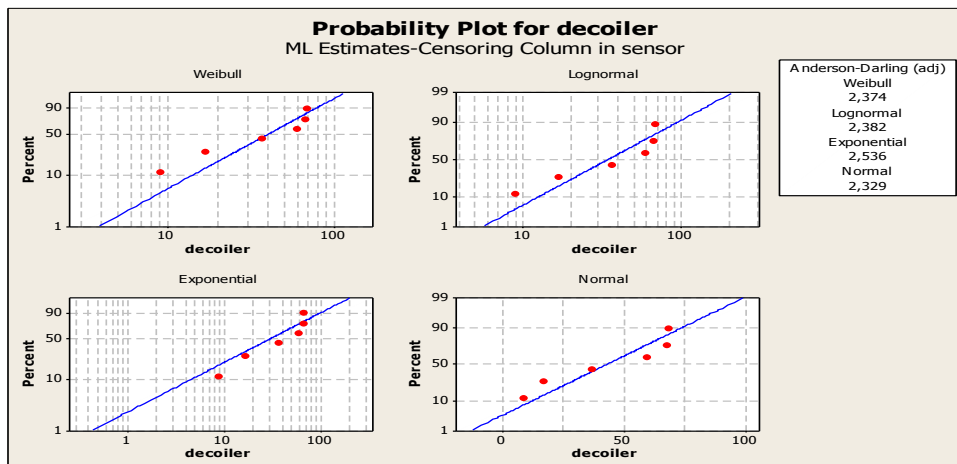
Probability Plot for decoiler
ML Estimates-Censoring Column in sensor

Weibull
90
50
10
1
Percent
10
100
decoiler

Lognormal
99
90
50
10
1
Percent
10
100
decoiler

Anderson-Darling (adj)
Weibull
2,374
Lognormal
2,382
Exponential
2,536
Normal
2,329

Exponential
90
50
10
1
Percent
1
10
100
decoiler

Normal
99
90
50
10
1
Percent
0
50
100
decoiler